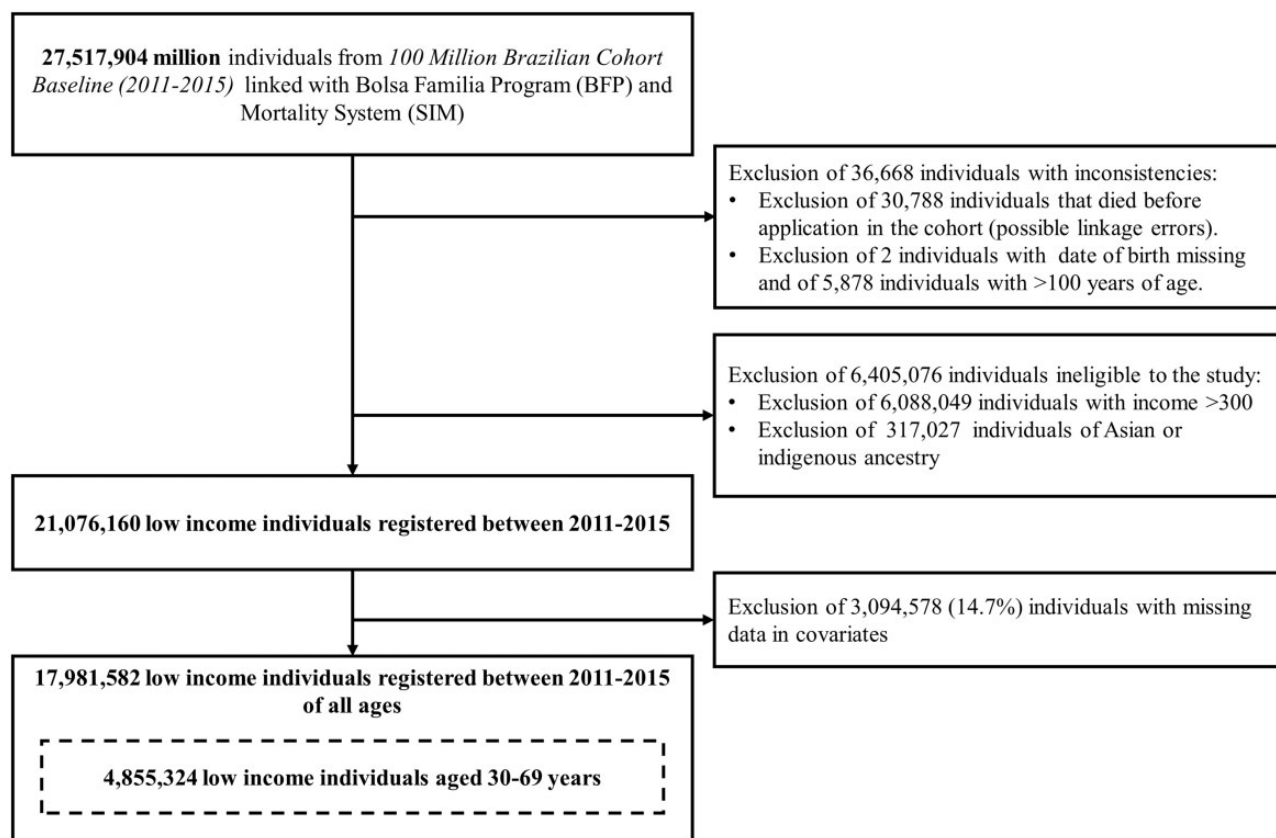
**27,517,904 million** individuals from *100 Million Brazilian Cohort Baseline (2011-2015)* linked with Bolsa Familia Program (BFP) and Mortality System (SIM)

Exclusion of 36,668 individuals with inconsistencies:
• Exclusion of 30,788 individuals that died before application in the cohort (possible linkage errors).
• Exclusion of 2 individuals with date of birth missing and of 5,878 individuals with >100 years of age.

Exclusion of 6,405,076 individuals ineligible to the study:
• Exclusion of 6,088,049 individuals with income >300
• Exclusion of 317,027 individuals of Asian or indigenous ancestry

**21,076,160 low income individuals registered between 2011-2015**

Exclusion of 3,094,578 (14.7%) individuals with missing data in covariates

**17,981,582 low income individuals registered between 2011-2015 of all ages**

**4,855,324 low income individuals aged 30-69 years**